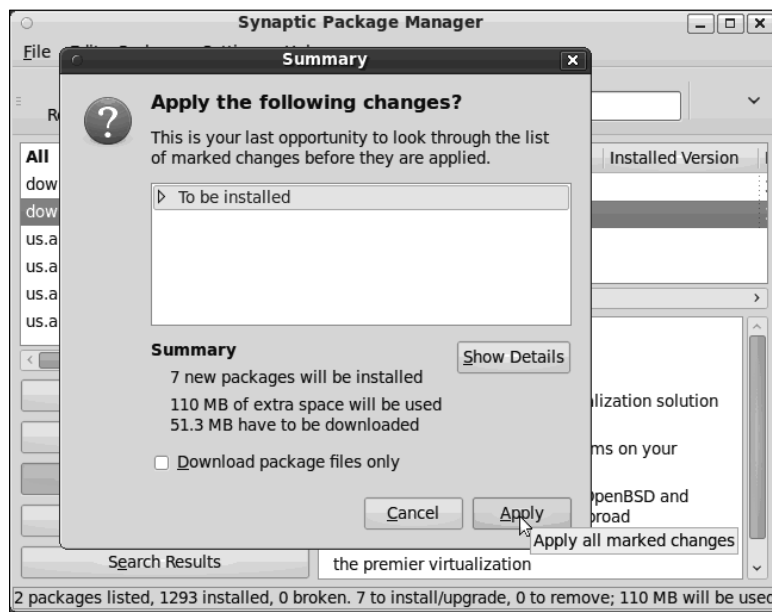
Synaptic Package Manager

File

R

All

dow

dow

us.a

us.a

us.a

us.a

Installed Version

lization solution

ms on your

OpenBSD and
broad

Search Results

the premier virtualization

Summary

Apply the following changes?

This is your last opportunity to look through the list of marked changes before they are applied.

To be installed

Summary

Show Details

7 new packages will be installed

110 MB of extra space will be used
51.3 MB have to be downloaded

Download package files only

Cancel

Apply

Apply all marked changes

2 packages listed, 1293 installed, 0 broken. 7 to install/upgrade, 0 to remove; 110 MB will be used